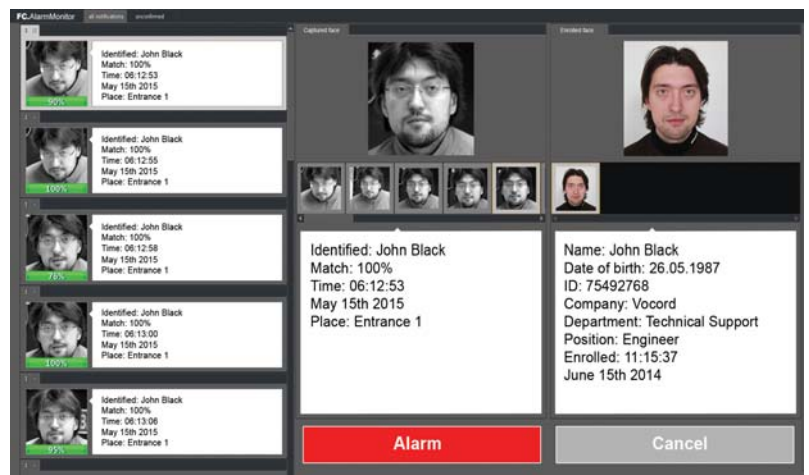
FC.AlarmMonitor all notifications unconfirmed

90%
Identified: John Black
Match: 100%
Time: 06:12:53
May 15th 2015
Place: Entrance 1

100%
Identified: John Black
Match: 100%
Time: 06:12:55
May 15th 2015
Place: Entrance 1

76%
Identified: John Black
Match: 100%
Time: 06:12:58
May 15th 2015
Place: Entrance 1

100%
Identified: John Black
Match: 100%
Time: 06:13:00
May 15th 2015
Place: Entrance 1

95%
Identified: John Black
Match: 100%
Time: 06:13:06
May 15th 2015
Place: Entrance 1

Captured face

Identified: John Black
Match: 100%
Time: 06:12:53
May 15th 2015
Place: Entrance 1

Enrolled face

Name: John Black
Date of birth: 26.05.1987
ID: 75492768
Company: Vocord
Department: Technical Support
Position: Engineer
Enrolled: 11:15:37
June 15th 2014

Alarm

Cancel